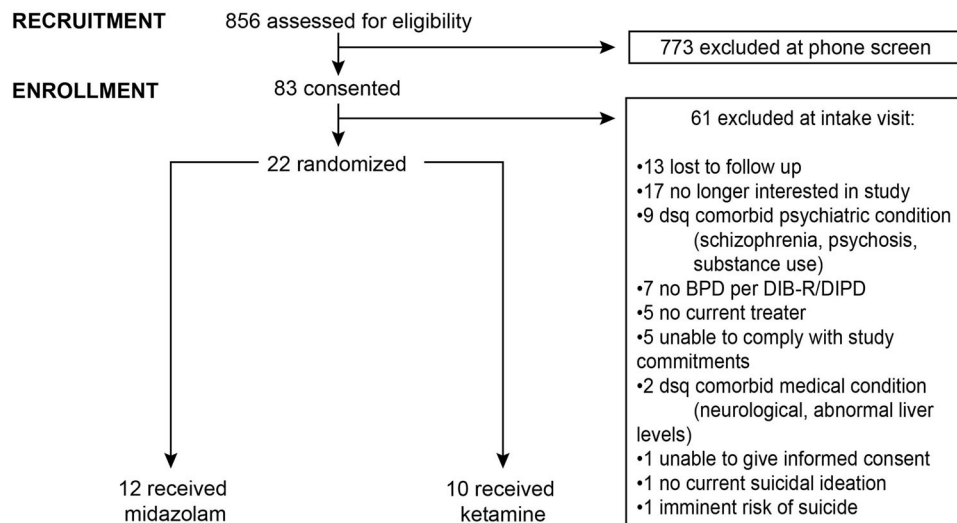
RECRUITMENT

856 assessed for eligibility

773 excluded at phone screen

ENROLLMENT

83 consented

61 excluded at intake visit:

•13 lost to follow up
•17 no longer interested in study
•9 dsq comorbid psychiatric condition (schizophrenia, psychosis, substance use)
•7 no BPD per DIB-R/DIPD
•5 no current treater
•5 unable to comply with study commitments
•2 dsq comorbid medical condition (neurological, abnormal liver levels)
•1 unable to give informed consent
•1 no current suicidal ideation
•1 imminent risk of suicide

22 randomized

12 received midazolam

10 received ketamine